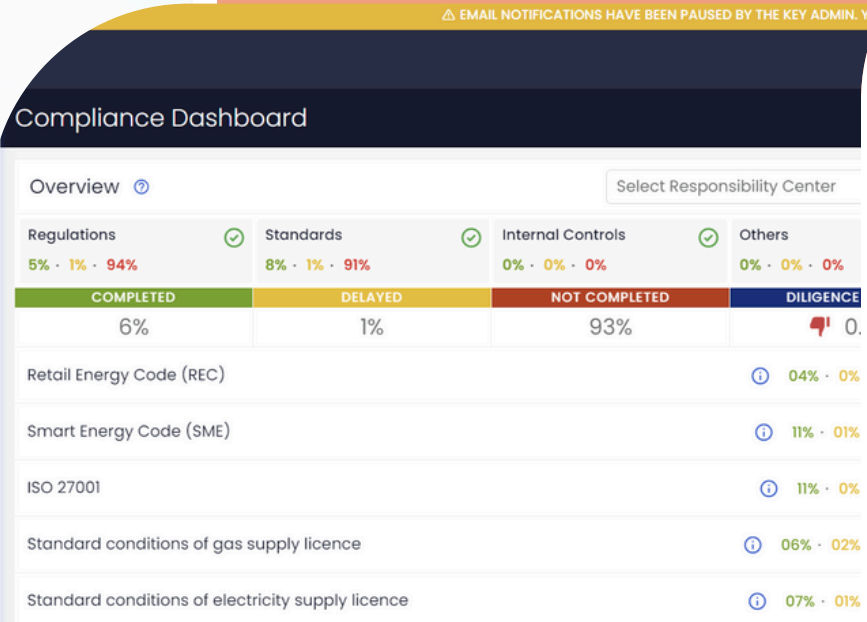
⚠ EMAIL NOTIFICATIONS HAVE BEEN PAUSED BY THE KEY ADMIN. Y

Compliance Dashboard

Overview

Select Responsibility Center

| Regulations | Standards | Internal Controls | Others |
|---|---|---|---|
| 5% · 1% · 94% | 8% · 1% · 91% | 0% · 0% · 0% | 0% · 0% · 0% |
| COMPLETED | DELAYED | NOT COMPLETED | DILIGENCE |
| 6% | 1% | 93% | 0. |

Retail Energy Code (REC) 04% · 0%

Smart Energy Code (SME) 11% · 01%

ISO 27001 11% · 0%

Standard conditions of gas supply licence 06% · 02%

Standard conditions of electricity supply licence 07% · 01%